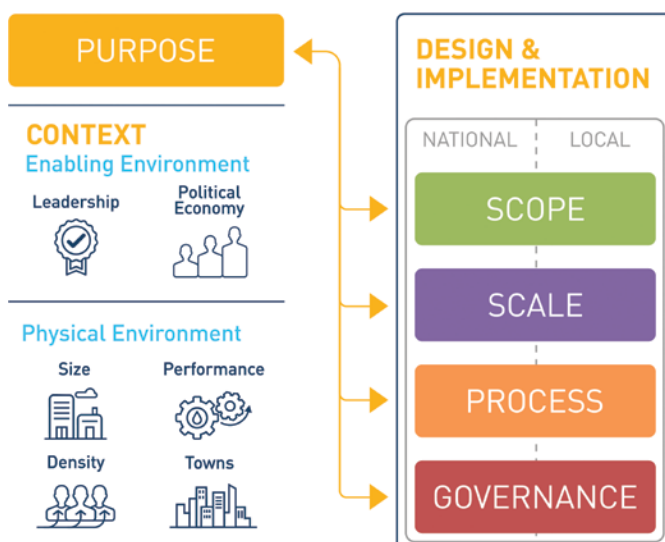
PURPOSE

CONTEXT
Enabling Environment

Leadership

Political Economy

Physical Environment

Size

Performance

Density

Towns

DESIGN & IMPLEMENTATION

NATIONAL

LOCAL

SCOPE

SCALE

PROCESS

GOVERNANCE